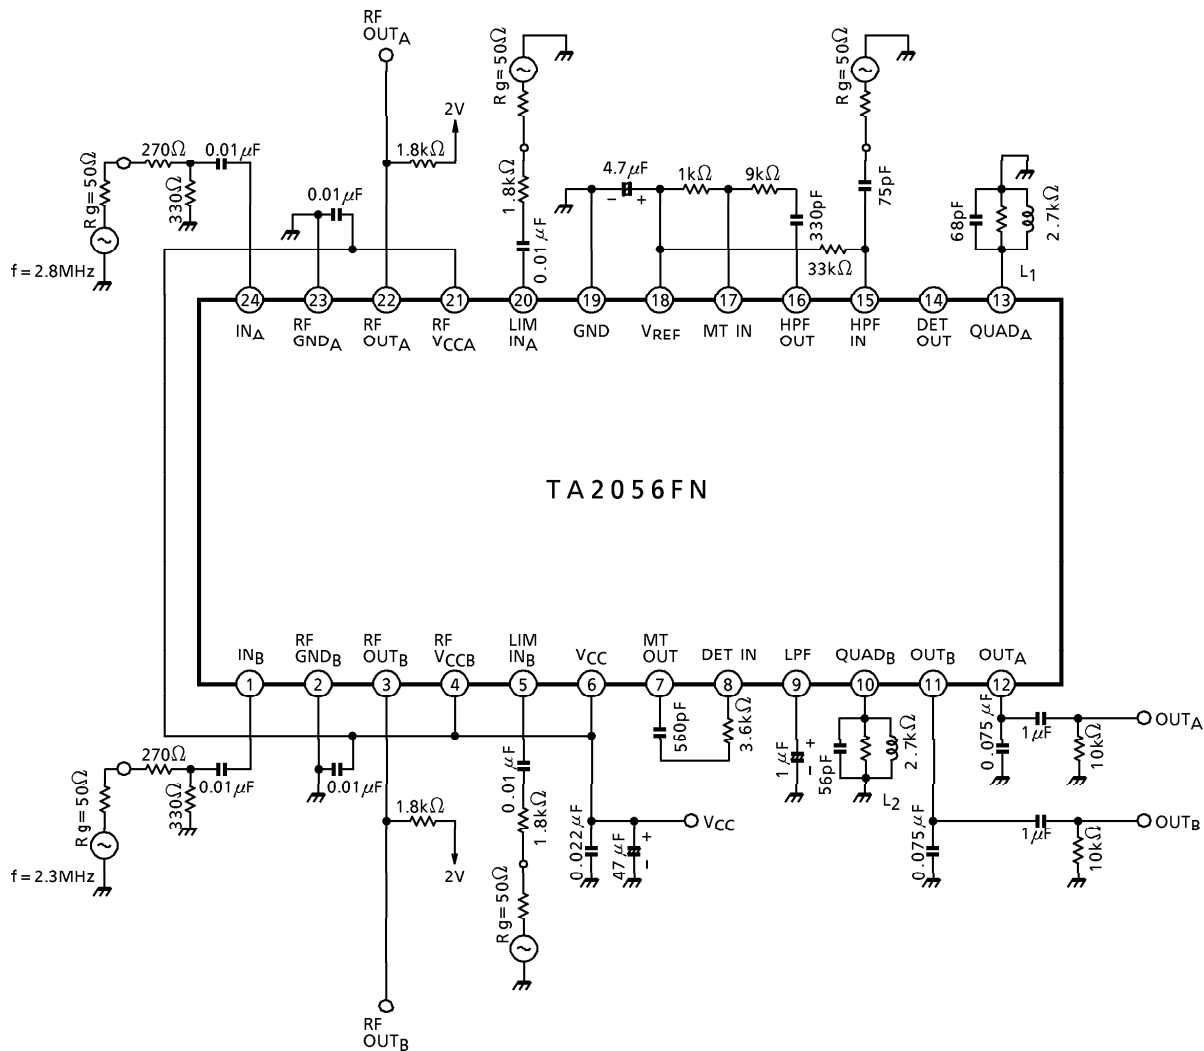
RF OUT$_A$

2V

1.8k$\Omega$

Rg = 50$\Omega$

1.8k$\Omega$

0.01 $\mu$F

4.7$\mu$F

1k$\Omega$

9k$\Omega$

330pF

33k$\Omega$

Rg = 50$\Omega$

75pF

68pF

2.7k$\Omega$

L$_1$

270$\Omega$

0.01$\mu$F

330$\Omega$

Rg = 50$\Omega$

f = 2.8MHz

0.01$\mu$F

24 IN$_A$

23 RF GND$_A$

22 RF OUT$_A$

21 RF V$_{CCA}$

20 LIM IN$_A$

19 GND

18 V$_{REF}$

17 MT IN

16 HPF OUT

15 HPF IN

14 DET OUT

13 QUAD$_A$

TA2056FN

1 IN$_B$

2 RF GND$_B$

3 RF OUT$_B$

4 RF V$_{CCB}$

5 LIM IN$_B$

6 V$_{CC}$

7 MT OUT

8 DET IN

9 LPF

10 QUAD$_B$

11 OUT$_B$

12 OUT$_A$

560pF

3.6k$\Omega$

1 $\mu$F

56pF

2.7k$\Omega$

L$_2$

0.075 $\mu$F

1$\mu$F

10k$\Omega$

OUT$_A$

0.075 $\mu$F

1$\mu$F

10k$\Omega$

OUT$_B$

270$\Omega$

0.01$\mu$F

330$\Omega$

Rg = 50$\Omega$

f = 2.3MHz

0.01$\mu$F

1.8k$\Omega$

2V

0.01 $\mu$F

1.8k$\Omega$

Rg = 50$\Omega$

0.022 $\mu$F

47 $\mu$F

V$_{CC}$

RF OUT$_B$